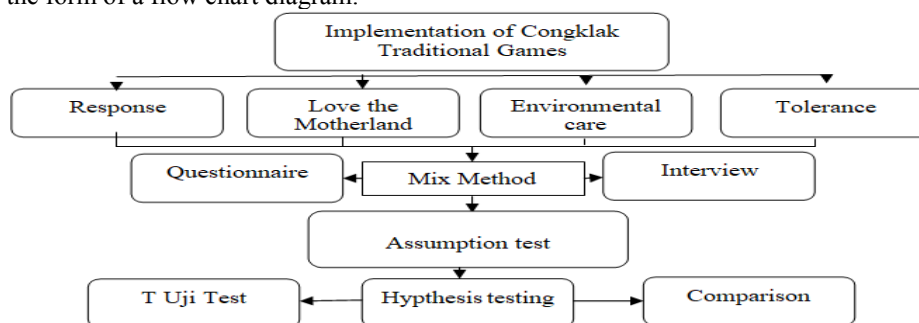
the form of a flow chart diagram.

Implementation of Congklak Traditional Games

Response

Love the Motherland

Environmental care

Tolerance

Questionnaire

Mix Method

Interview

Assumption test

T Uji Test

Hypthesis testing

Comparison